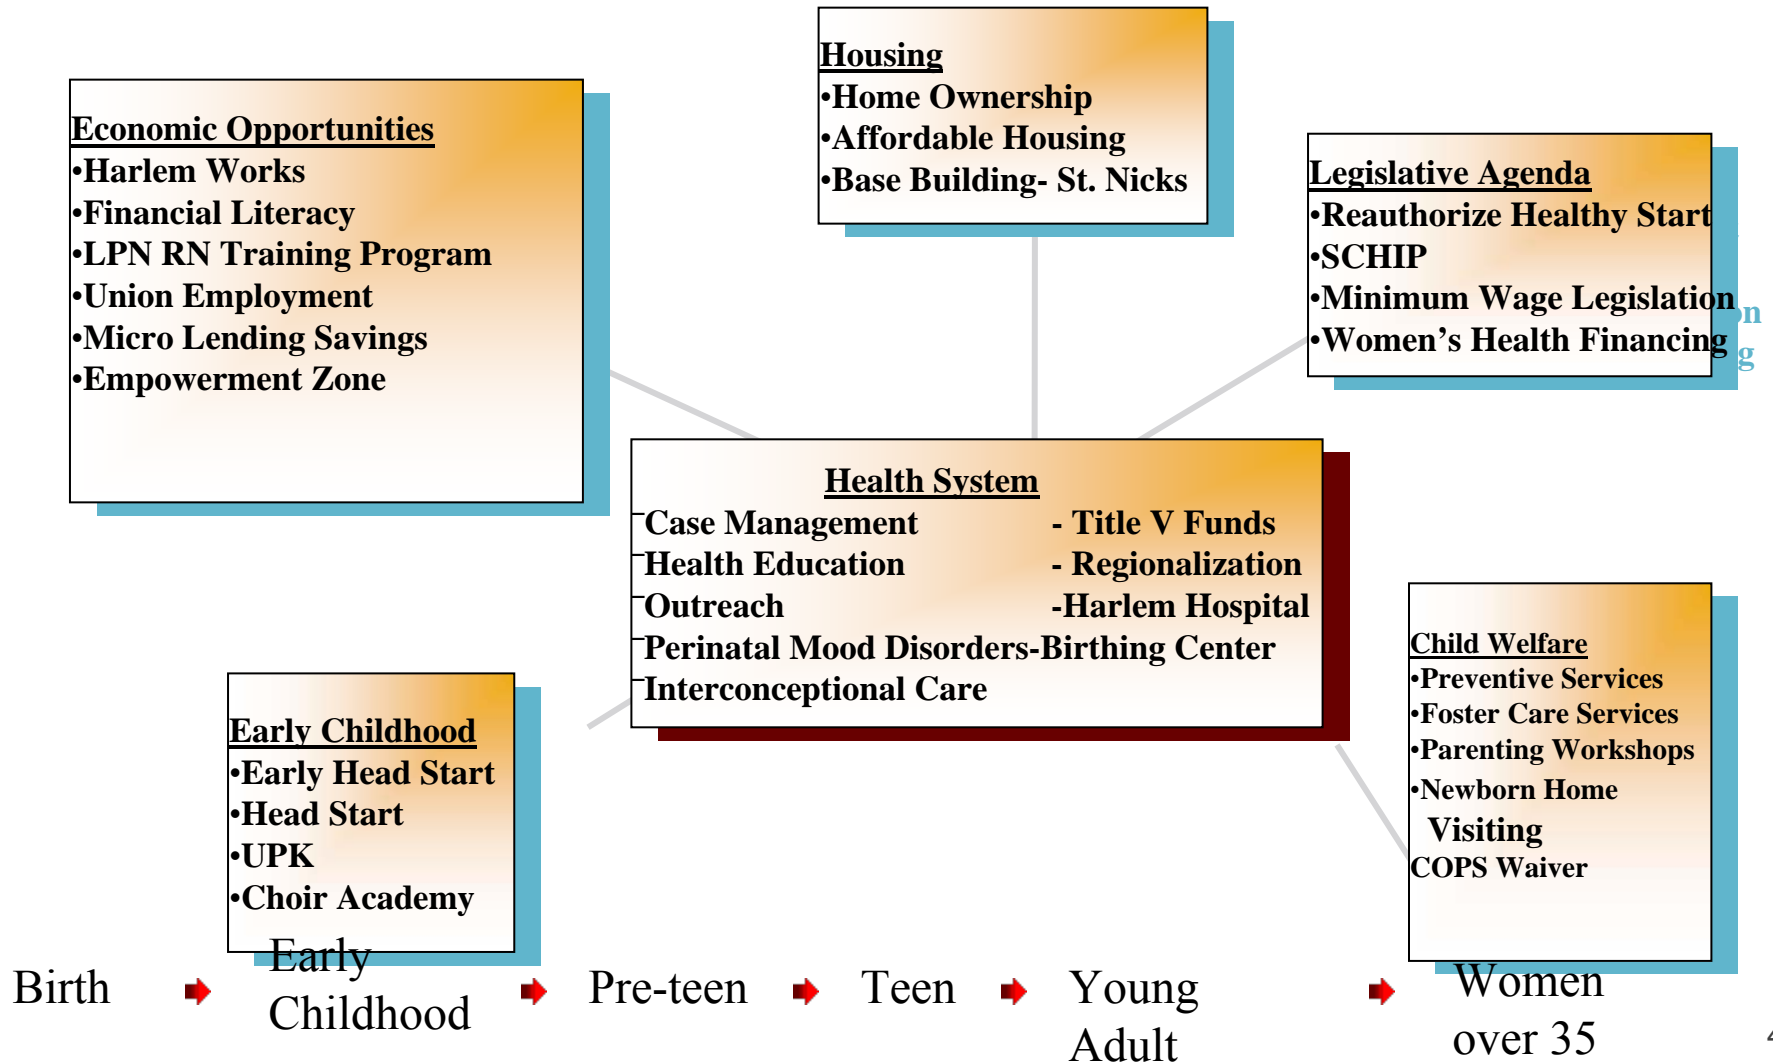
Housing
•Home Ownership
•Affordable Housing
•Base Building- St. Nicks

Economic Opportunities
•Harlem Works
•Financial Literacy
•LPN RN Training Program
•Union Employment
•Micro Lending Savings
•Empowerment Zone

Legislative Agenda
•Reauthorize Healthy Start
•SCHIP
•Minimum Wage Legislation
•Women's Health Financing

Health System
Case Management - Title V Funds
Health Education - Regionalization
Outreach -Harlem Hospital
Perinatal Mood Disorders-Birthing Center
Interconceptional Care

Child Welfare
•Preventive Services
•Foster Care Services
•Parenting Workshops
•Newborn Home Visiting
COPS Waiver

Early Childhood
•Early Head Start
•Head Start
•UPK
•Choir Academy

Birth Early Childhood Pre-teen Teen Young Adult Women over 35